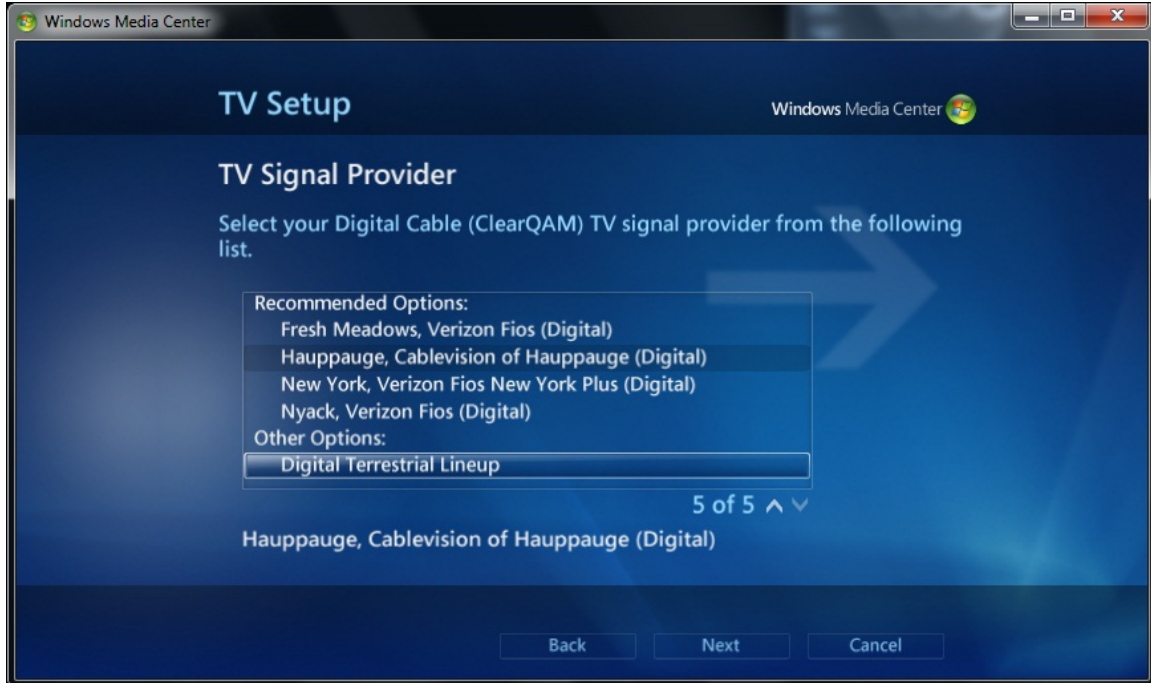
Windows Media Center

TV Setup

Windows Media Center

TV Signal Provider

Select your Digital Cable (ClearQAM) TV signal provider from the following list.

Recommended Options:
Fresh Meadows, Verizon Fios (Digital)
Hauppauge, Cablevision of Hauppauge (Digital)
New York, Verizon Fios New York Plus (Digital)
Nyack, Verizon Fios (Digital)
Other Options:
Digital Terrestrial Lineup

5 of 5

Hauppauge, Cablevision of Hauppauge (Digital)

Back
Next
Cancel